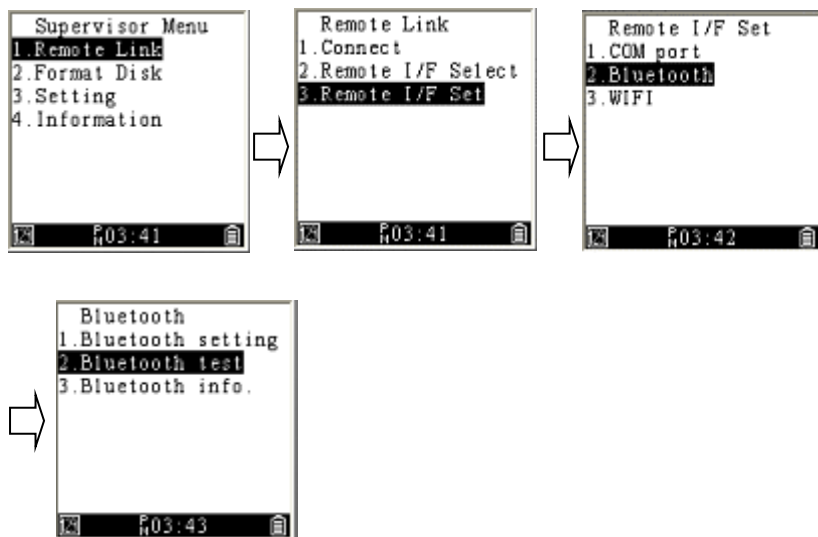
Supervisor Menu
1.Remote Link
2.Format Disk
3.Setting
4.Information

PM03:41

Remote Link
1.Connect
2.Remote I/F Select
3.Remote I/F Set

PM03:41

Remote I/F Set
1.COM port
2.Bluetooth
3.WIFI

PM03:42

Bluetooth
1.Bluetooth setting
2.Bluetooth test
3.Bluetooth info.

PM03:43